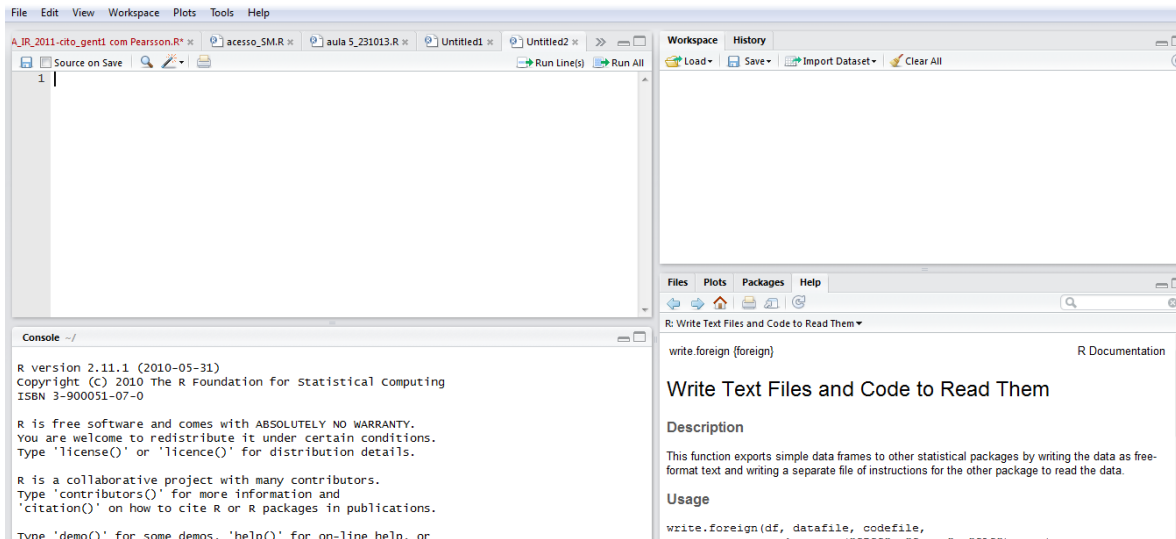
File Edit View Workspace Plots Tools Help

A_IR_2011-cito_gent1 com Pearsson.R* × acesso_SM.R × aula 5_231013.R × Untitled1 × Untitled2 × »

Source on Save

Run Line(s) Run All

1

Console ~/

R version 2.11.1 (2010-05-31)
Copyright (C) 2010 The R Foundation for Statistical Computing
ISBN 3-900051-07-0

R is free software and comes with ABSOLUTELY NO WARRANTY.
You are welcome to redistribute it under certain conditions.
Type 'license()' or 'licence()' for distribution details.

R is a collaborative project with many contributors.
Type 'contributors()' for more information and
'citation()' on how to cite R or R packages in publications.

Type 'demo()' for some demos, 'help()' for on-line help, or

Workspace History

Load▾ Save▾ Import Dataset▾ Clear All

Files Plots Packages Help

R: Write Text Files and Code to Read Them▾

write.foreign {foreign}

R Documentation

Write Text Files and Code to Read Them

Description

This function exports simple data frames to other statistical packages by writing the data as free-format text and writing a separate file of instructions for the other package to read the data.

Usage

write.foreign(df, datafile, codefile,